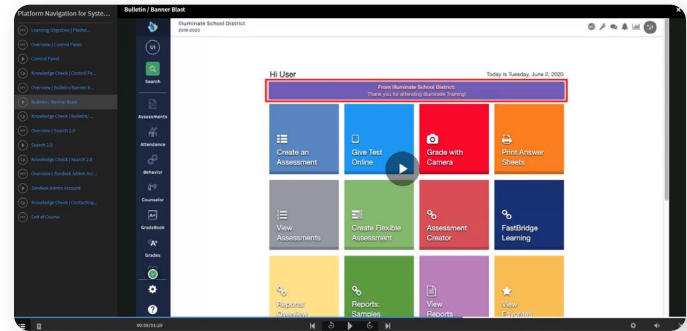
Platform Navigation for Syste...

Learning Objectives | Platfor...
Overview | Control Panel
Control Panel
Knowledge Check | Control Pa...
Overview | Bulletin/Banner B...
Bulletin / Banner Blast
Knowledge Check | Bulletin/...
Overview | Search 2.0
Search 2.0
Knowledge Check | Search 2.0
Overview | Zendesk Admin Acc...
Zendesk Admin Account
Knowledge Check | Contacting...
End of Course

Bulletin / Banner Blast

UI
Search
Assessments
Attendance
Behavior
Counselor
GradeBook
Grades

Illuminate School District
2019-2020

Hi User
Today is Tuesday, June 2, 2020

From Illuminate School District:
Thank you for attending Illuminate Training!

Create an Assessment
Give Test Online
Grade with Camera
Print Answer Sheets
View Assessments
Create Flexible Assessment
Assessment Creator
FastBridge Learning
Reports: Overview
Reports: Samples
View Reports
View Favorites

00:00/01:20